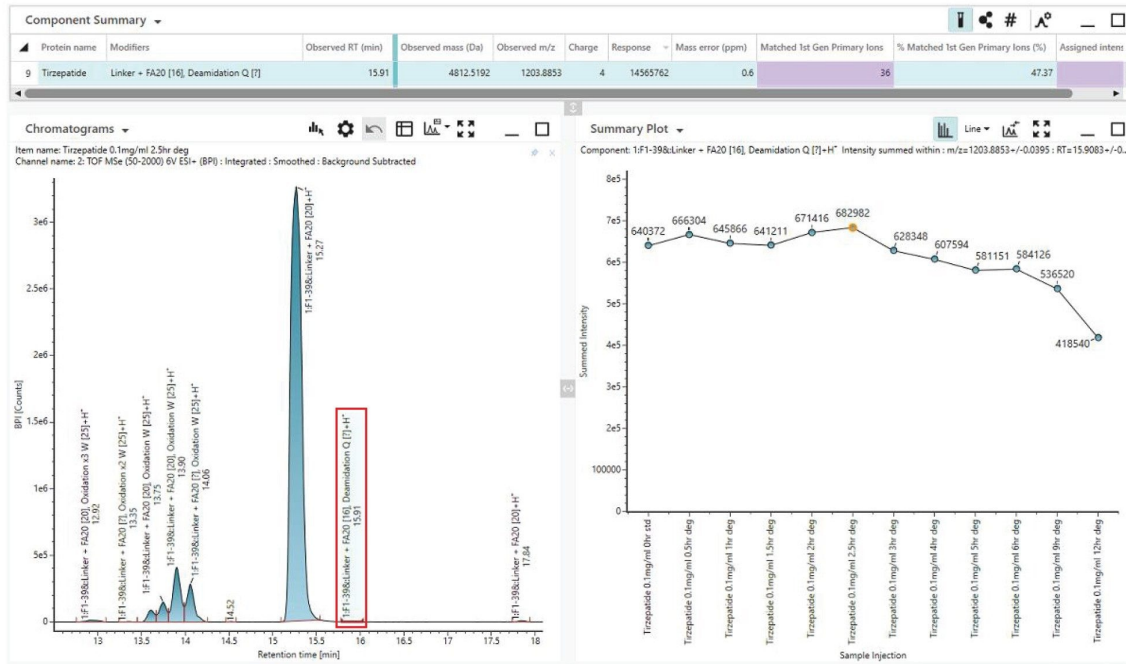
Component Summary

| | Protein name | Modifiers | Observed RT (min) | Observed mass (Da) | Observed m/z | Charge | Response | Mass error (ppm) | Matched 1st Gen Primary Ions | % Matched 1st Gen Primary Ions (%) | Assigned intens |
|---|---|---|---|---|---|---|---|---|---|---|---|
| 9 | Tirzepatide | Linker + FA20 [16], Deamidation Q [?] | 15.91 | 4812.5192 | 1203.8853 | 4 | 14565762 | 0.6 | 36 | 47.37 | |

Chromatograms

Item name: Tirzepatide 0.1mg/ml 2.5hr deg
Channel name: 2: TOF MSe (50-2000) 6V ESI+ (BPI) : Integrated : Smoothed : Background Subtracted

3e6
2.5e6
2e6
1.5e6
1e6
5e5
0
BPI [Counts]

1:F1-39&Linker + FA20 [20], Oxidation x3 W [25]+H$^+$ 12.92
1:F1-39&Linker + FA20 [?], Oxidation x2 W [25]+H$^+$ 13.35
1:F1-39&Linker + FA20 [20], Oxidation W [25]+H$^+$ 13.75
1:F1-39&Linker + FA20 [20], Oxidation W [25]+H$^+$ 13.90
1:F1-39&Linker + FA20 [?], Oxidation W [25]+H$^+$ 14.06
14.52
1:F1-39&Linker + FA20 [20]+H$^+$ 15.27
1:F1-39&Linker + FA20 [16], Deamidation Q [?]+H$^+$ 15.91
1:F1-39&Linker + FA20 [20]+H$^+$ 17.84

13 13.5 14 14.5 15 15.5 16 16.5 17 17.5 18
Retention time [min]

Summary Plot
Line
Component: 1:F1-39&Linker + FA20 [16], Deamidation Q [?]+H$^+$ Intensity summed within : m/z=1203.8853+/-0.0395 : RT=15.9083+/-0...

8e5
7e5
6e5
5e5
4e5
3e5
2e5
100000
0
Summed Intensity

640372 666304 645866 641211 671416 682982 628348 607594 581151 584126 536520 418540

Tirzepatide 0.1mg/ml 0hr std
Tirzepatide 0.1mg/ml 0.5hr deg
Tirzepatide 0.1mg/ml 1hr deg
Tirzepatide 0.1mg/ml 1.5hr deg
Tirzepatide 0.1mg/ml 2hr deg
Tirzepatide 0.1mg/ml 2.5hr deg
Tirzepatide 0.1mg/ml 3hr deg
Tirzepatide 0.1mg/ml 4hr deg
Tirzepatide 0.1mg/ml 5hr deg
Tirzepatide 0.1mg/ml 6hr deg
Tirzepatide 0.1mg/ml 9hr deg
Tirzepatide 0.1mg/ml 12hr deg
Sample Injection